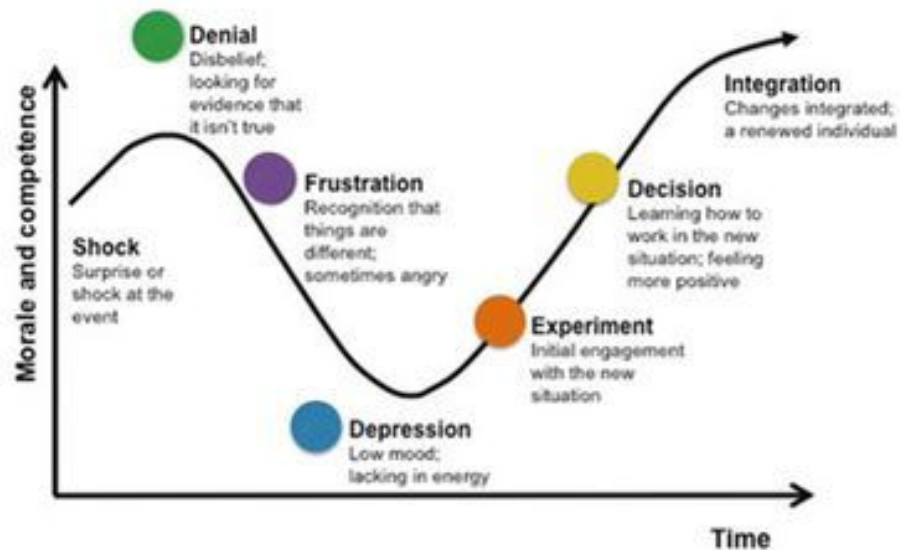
Morale and competence

Shock
Surprise or shock at the event

Denial
Disbelief; looking for evidence that it isn't true

Frustration
Recognition that things are different; sometimes angry

Depression
Low mood; lacking in energy

Experiment
Initial engagement with the new situation

Decision
Learning how to work in the new situation; feeling more positive

Integration
Changes integrated; a renewed individual

Time